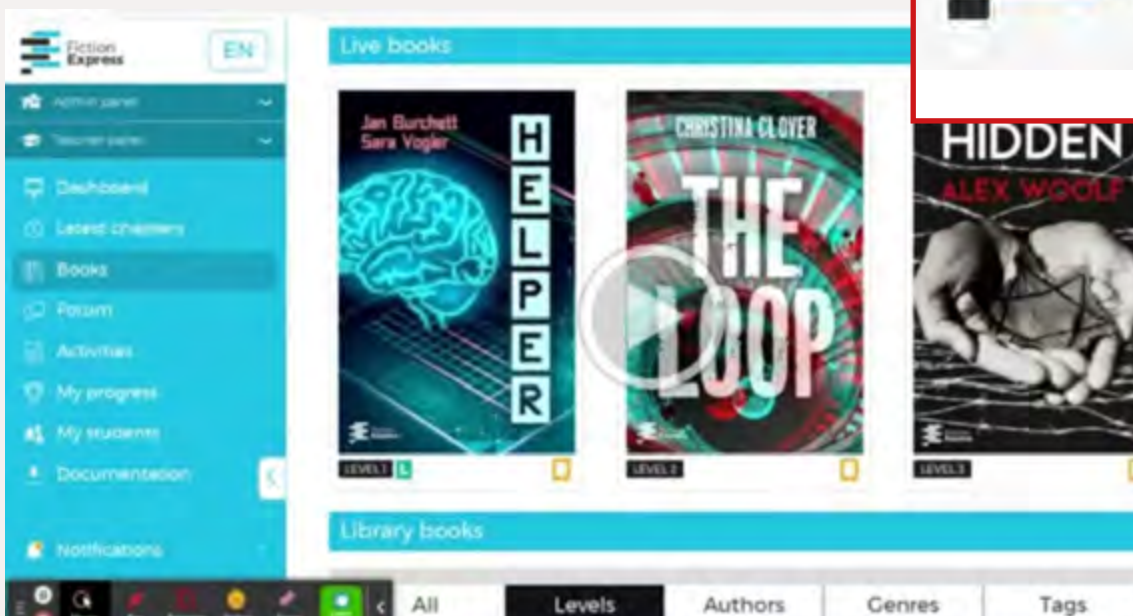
Fiction Express

EN

Admin panel

Teacher panel

Dashboard

Latest chapters

Books

Forum

Activities

My progress

My students

Documentation

Notifications

Live books

Jan Burchett
Sara Vogler

HELPER

LEVEL 1

CHRISTINA CLOVER

THE LOOP

LEVEL 2

HIDDEN

ALEX WOOLF

LEVEL 3

Library books

All

Levels

Authors

Genres

Tags